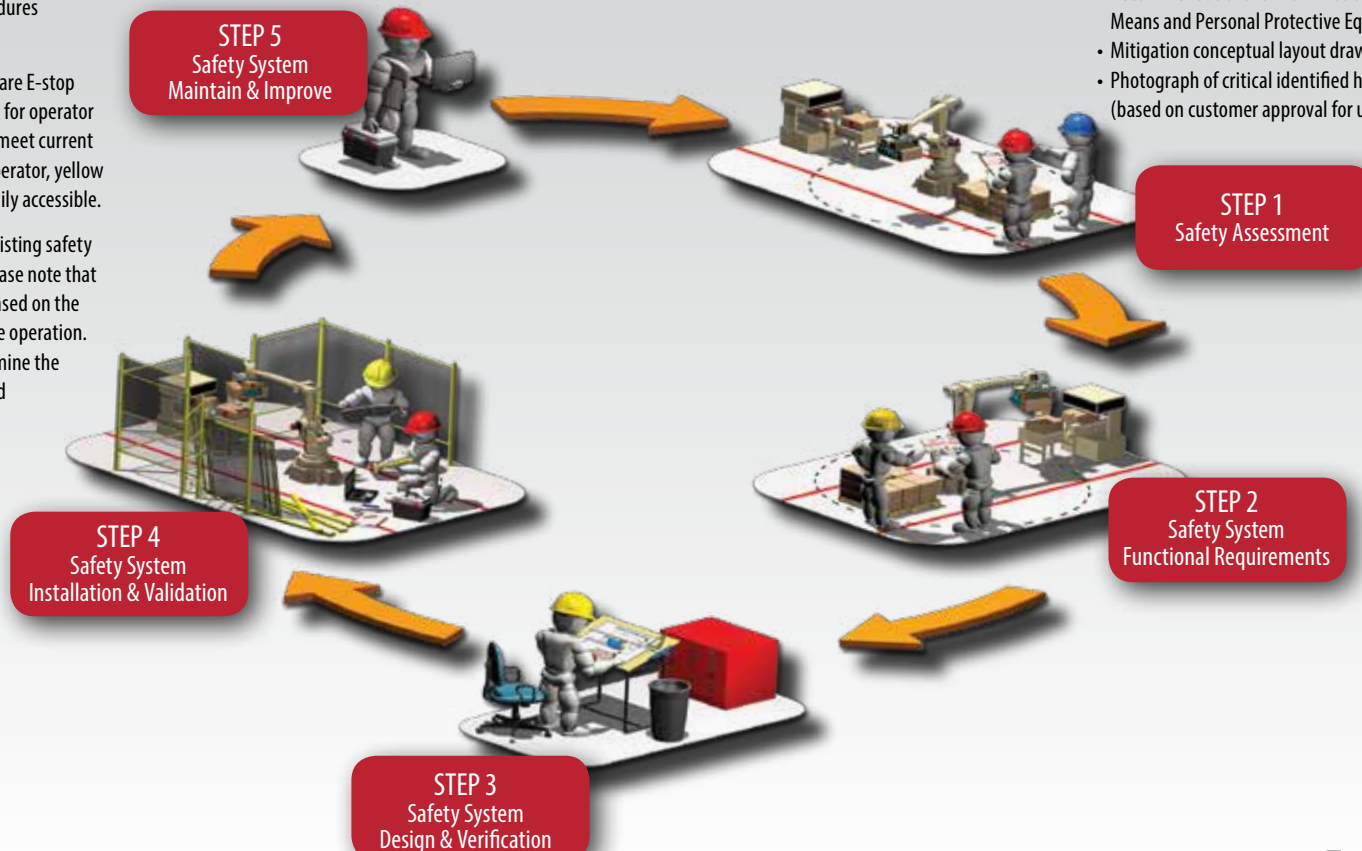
dures

are E-stop for operator meet current erator, yellow ily accessible.

isting safety ase note that sed on the e operation. nine the d

STEP 5
Safety System
Maintain & Improve

Means and Personal Protective Eq
• Mitigation conceptual layout draw
• Photograph of critical identified h (based on customer approval for u

STEP 1
Safety Assessment

STEP 2
Safety System
Functional Requirements

STEP 4
Safety System
Installation & Validation

STEP 3
Safety System
Design & Verification